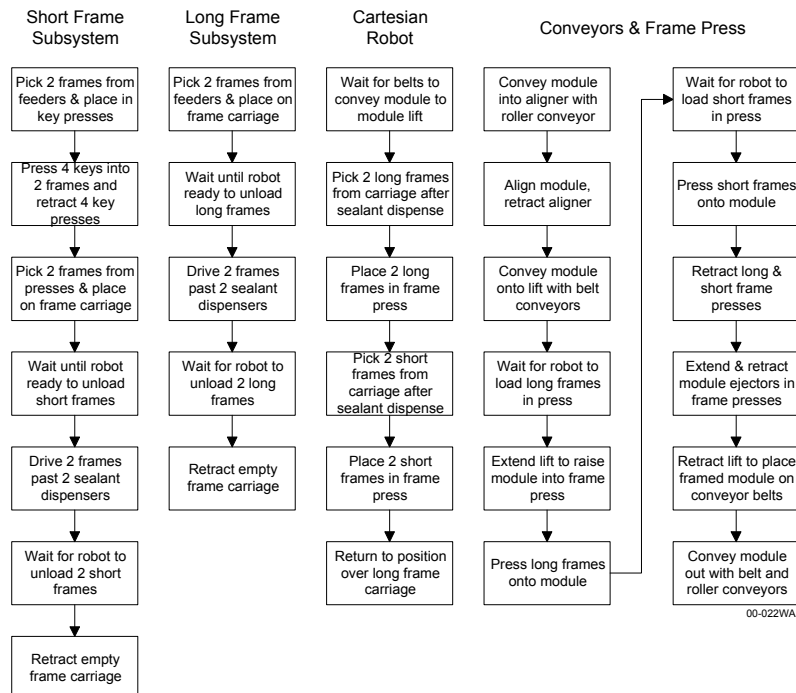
Short Frame Subsystem

Pick 2 frames from feeders & place in key presses

Press 4 keys into 2 frames and retract 4 key presses

Pick 2 frames from presses & place on frame carriage

Wait until robot ready to unload short frames

Drive 2 frames past 2 sealant dispensers

Wait for robot to unload 2 short frames

Retract empty frame carriage

Long Frame Subsystem

Pick 2 frames from feeders & place on frame carriage

Wait until robot ready to unload long frames

Drive 2 frames past 2 sealant dispensers

Wait for robot to unload 2 long frames

Retract empty frame carriage

Cartesian Robot

Wait for belts to convey module to module lift

Pick 2 long frames from carriage after sealant dispense

Place 2 long frames in frame press

Pick 2 short frames from carriage after sealant dispense

Place 2 short frames in frame press

Return to position over long frame carriage

Conveyors & Frame Press

Convey module into aligner with roller conveyor

Align module, retract aligner

Convey module onto lift with belt conveyors

Wait for robot to load long frames in press

Extend lift to raise module into frame press

Press long frames onto module

Wait for robot to load short frames in press

Press short frames onto module

Retract long & short frame presses

Extend & retract module ejectors in frame presses

Retract lift to place framed module on conveyor belts

Convey module out with belt and roller conveyors

00-022WA